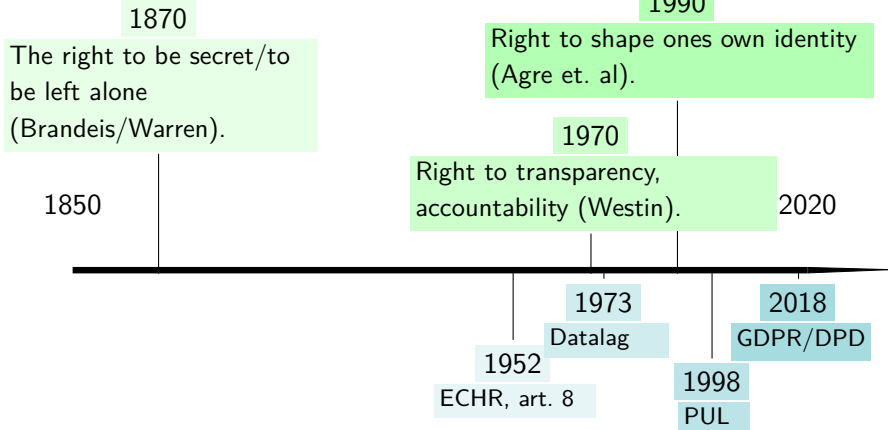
1870
The right to be secret/to be left alone (Brandeis/Warren).

1990
Right to shape ones own identity (Agre et. al).

1970
Right to transparency, accountability (Westin).

1850

2020

1973
Datalag

1952
ECHR, art. 8

1998
PUL

2018
GDPR/DPD